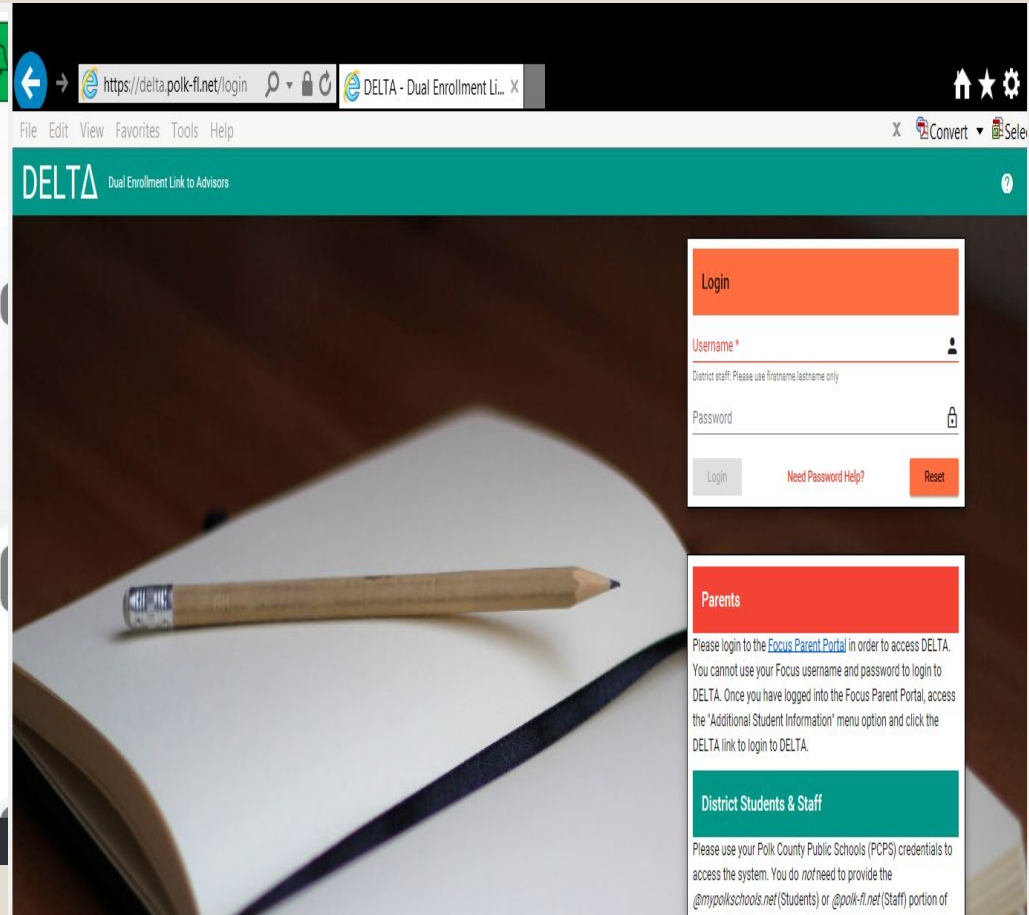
https://delta.polk-fl.net/login

DELTA - Dual Enrollment Li... ×

File Edit View Favorites Tools Help

X Convert ▾ Sele

DELTA Dual Enrollment Link to Advisors

?

Login

Username *

District staff: Please use firstname.lastname only

Password

Login Need Password Help? Reset

Parents

Please login to the Focus Parent Portal in order to access DELTA. You cannot use your Focus username and password to login to DELTA. Once you have logged into the Focus Parent Portal, access the "Additional Student Information" menu option and click the DELTA link to login to DELTA.

District Students & Staff

Please use your Polk County Public Schools (PCPS) credentials to access the system. You do *not* need to provide the *@mypolkschools.net* (Students) or *@polk-fl.net* (Staff) portion of